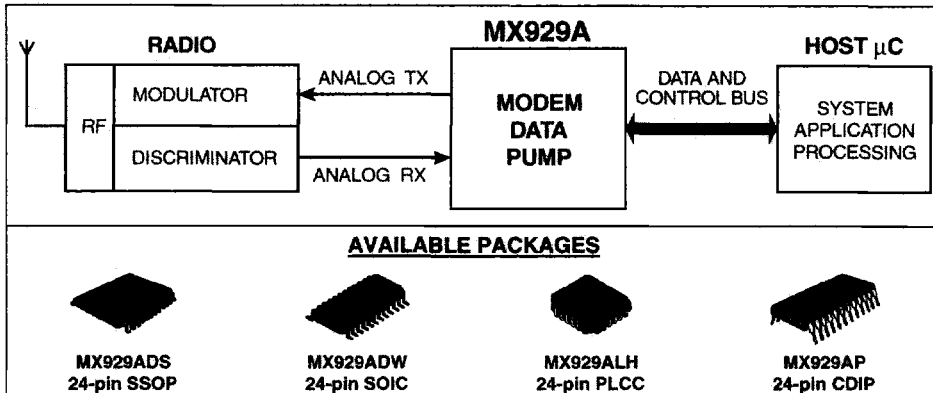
RADIO

MX929A

HOST $\mu$C

RF

MODULATOR

DISCRIMINATOR

ANALOG TX

ANALOG RX

MODEM DATA PUMP

DATA AND CONTROL BUS

SYSTEM APPLICATION PROCESSING

AVAILABLE PACKAGES

MX929ADS
24-pin SSOP

MX929ADW
24-pin SOIC

MX929ALH
24-pin PLCC

MX929AP
24-pin CDIP